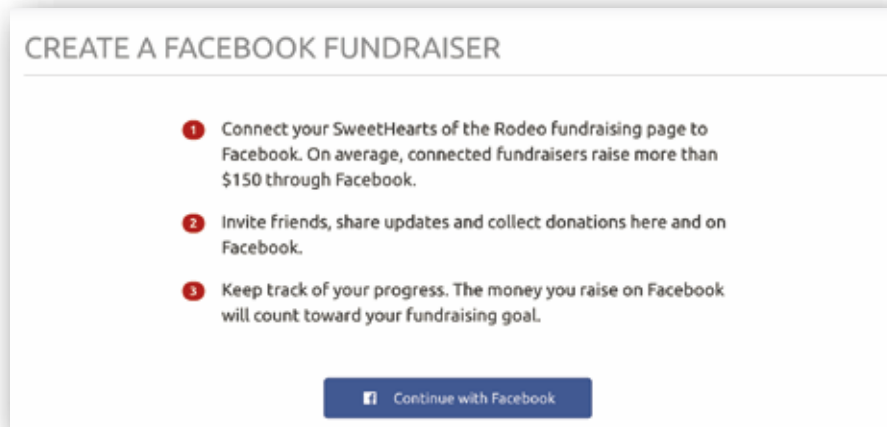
CREATE A FACEBOOK FUNDRAISER

1 Connect your SweetHearts of the Rodeo fundraising page to Facebook. On average, connected fundraisers raise more than $150 through Facebook.

2 Invite friends, share updates and collect donations here and on Facebook.

3 Keep track of your progress. The money you raise on Facebook will count toward your fundraising goal.

f Continue with Facebook